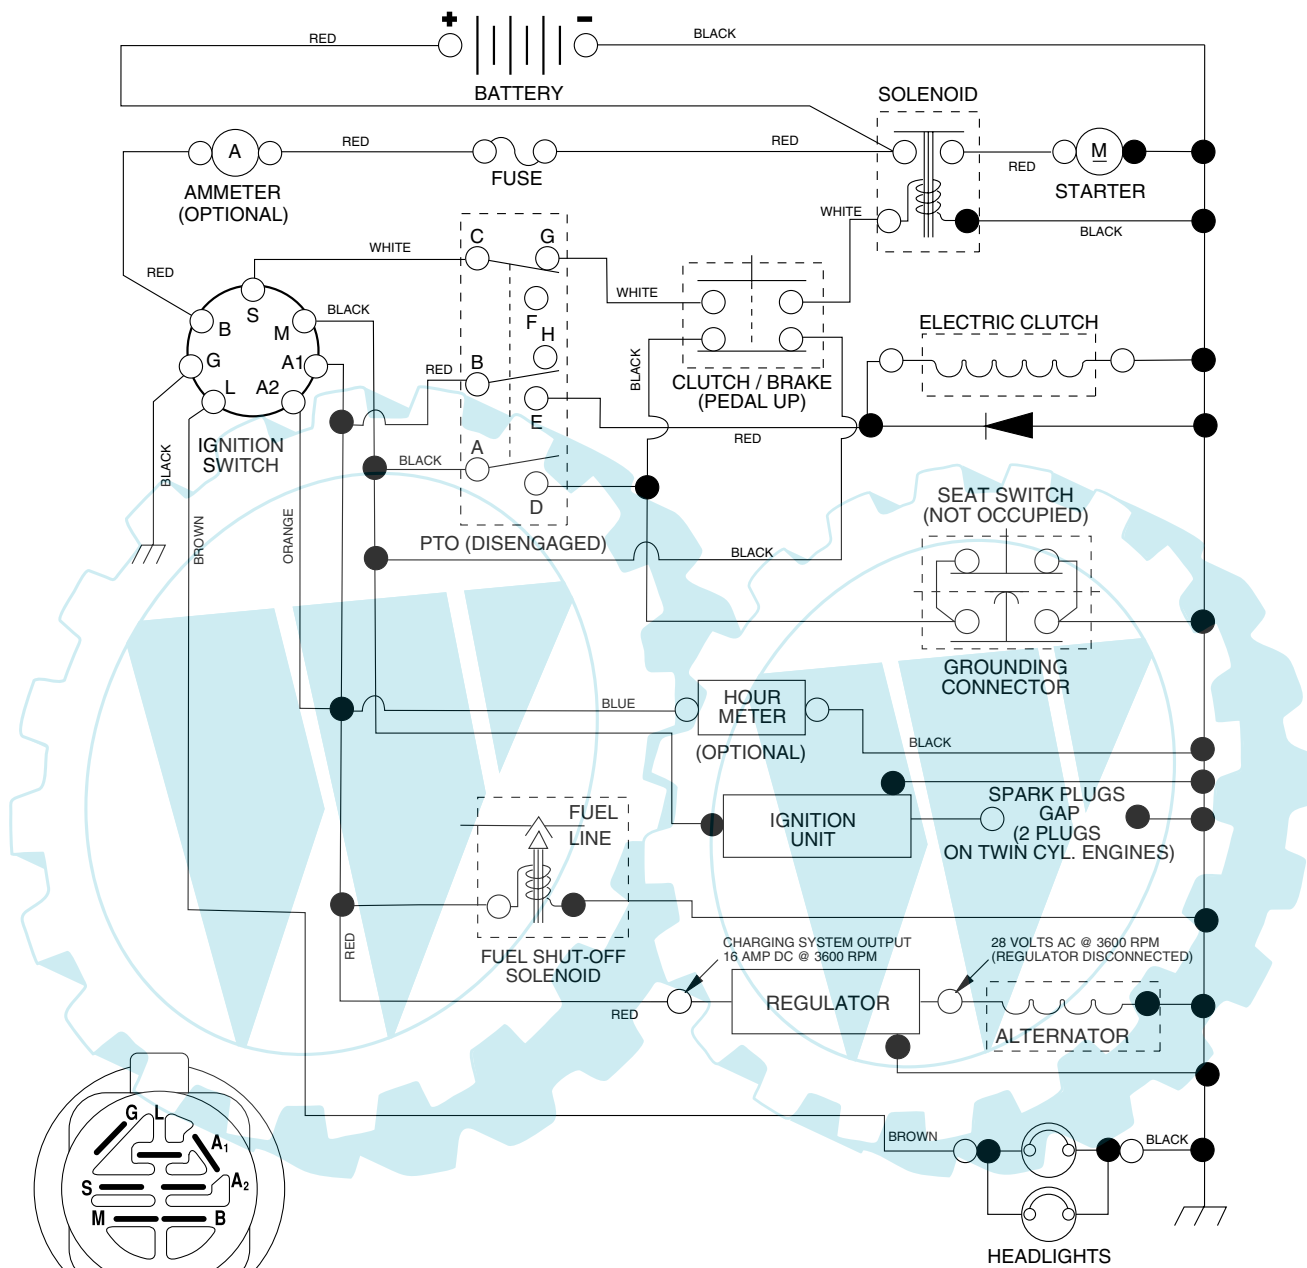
+ −
RED
BLACK
BATTERY
SOLENOID
A
RED
FUSE
RED
RED
M
STARTER
AMMETER
(OPTIONAL)
WHITE
BLACK
RED
WHITE
C
G
WHITE
S
B
M
BLACK
F
H
ELECTRIC CLUTCH
G
A1
RED
B
BLACK
CLUTCH / BRAKE
(PEDAL UP)
L
A2
E
RED
IGNITION
SWITCH
BLACK
A
BLACK
D
SEAT SWITCH
(NOT OCCUPIED)
BROWN
ORANGE
PTO (DISENGAGED)
BLACK
GROUNDING
CONNECTOR
BLUE
HOUR
METER
(OPTIONAL)
BLACK
SPARK PLUGS
GAP
(2 PLUGS
ON TWIN CYL. ENGINES)
FUEL
LINE
IGNITION
UNIT
FUEL SHUT-OFF
SOLENOID
RED
CHARGING SYSTEM OUTPUT
16 AMP DC @ 3600 RPM
28 VOLTS AC @ 3600 RPM
(REGULATOR DISCONNECTED)
REGULATOR
RED
ALTERNATOR
G
L
$A_1$
S
$A_2$
M
B
BROWN
BLACK
HEADLIGHTS